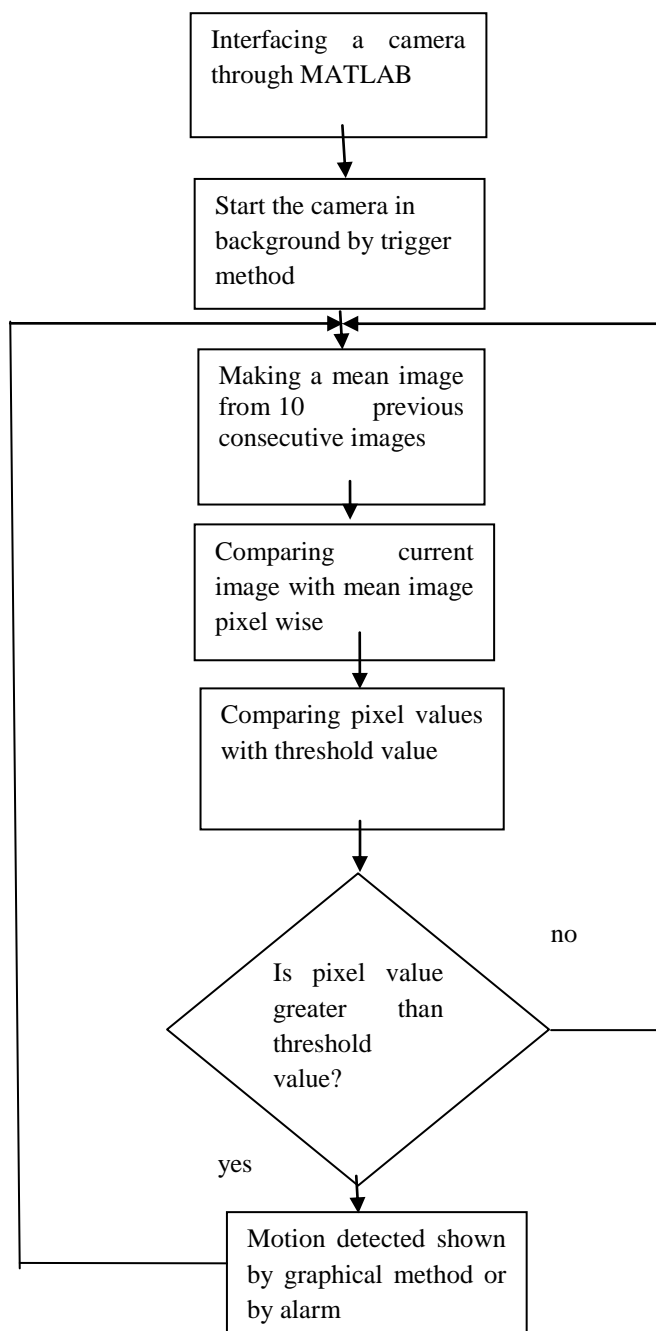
Interfacing a camera through MATLAB

Start the camera in background by trigger method

Making a mean image from 10 previous consecutive images

Comparing current image with mean image pixel wise

Comparing pixel values with threshold value

Is pixel value greater than threshold value?

no

yes

Motion detected shown by graphical method or by alarm